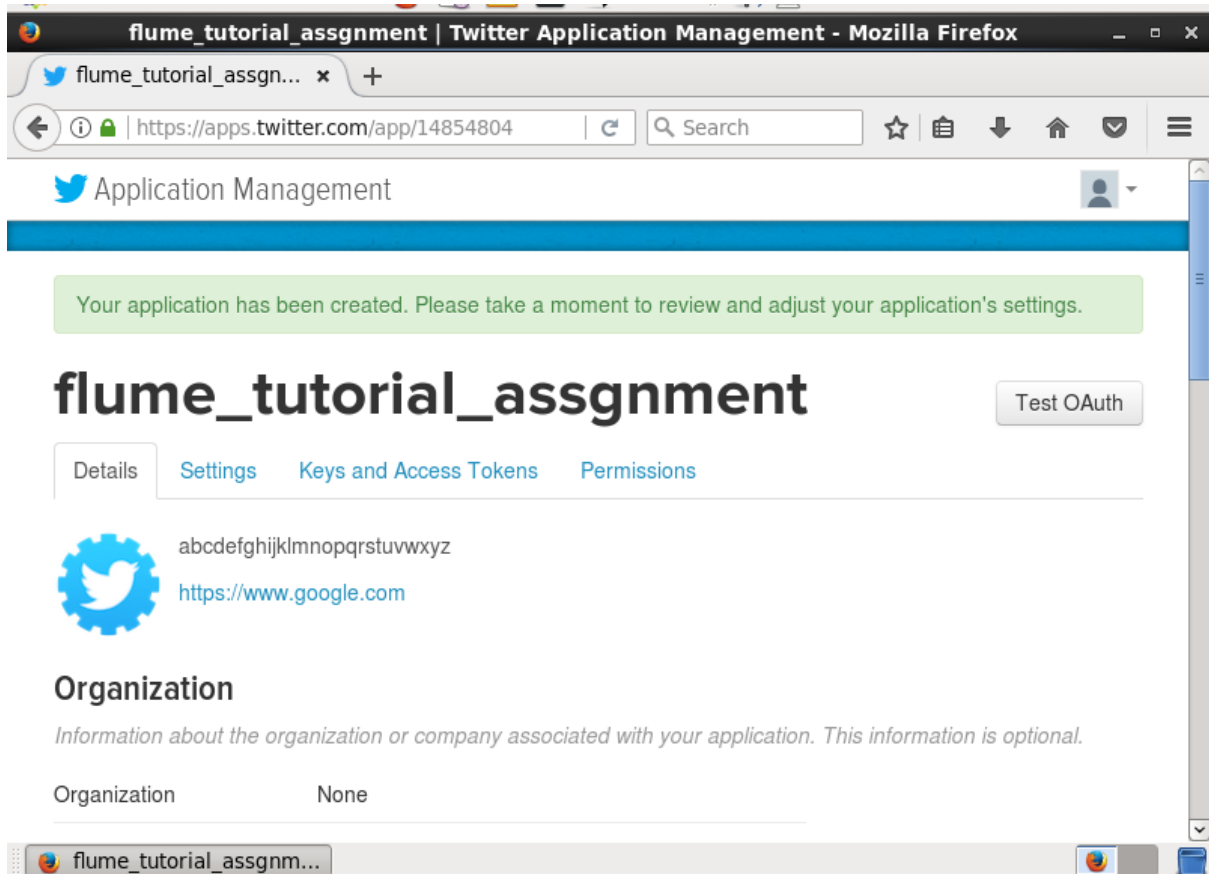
flume_tutorial_assgnment | Twitter Application Management - Mozilla Firefox

flume_tutorial_assgn... ×

https://apps.twitter.com/app/14854804

Search

Application Management

Your application has been created. Please take a moment to review and adjust your application's settings.

flume_tutorial_assgnment

Test OAuth

Details Settings Keys and Access Tokens Permissions

abcdefghijklmnopqrstuvwxyz

https://www.google.com

Organization

Information about the organization or company associated with your application. This information is optional.

| Organization | None |
|---|---|

flume_tutorial_assgnm...